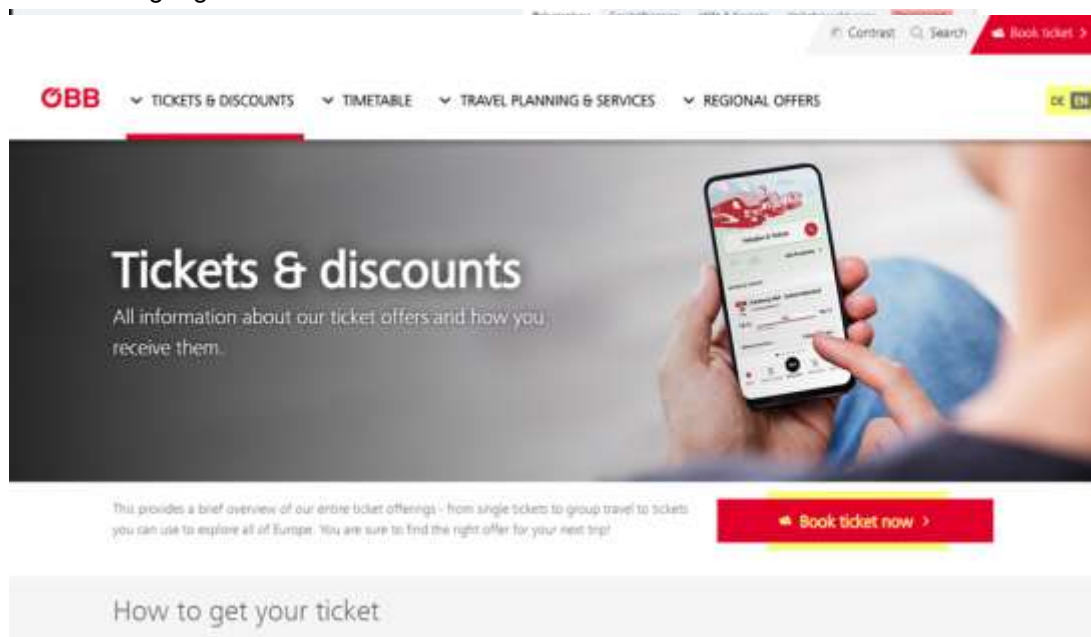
Contrast Search Book ticket >

ÖBB TICKETS & DISCOUNTS TIMETABLE TRAVEL PLANNING & SERVICES REGIONAL OFFERS

DE EN

Tickets & discounts

All information about our ticket offers and how you receive them.

This provides a brief overview of our entire ticket offerings - from single tickets to group travel to tickets you can use to explore all of Europe. You are sure to find the right offer for your next trip!

Book ticket now >

How to get your ticket